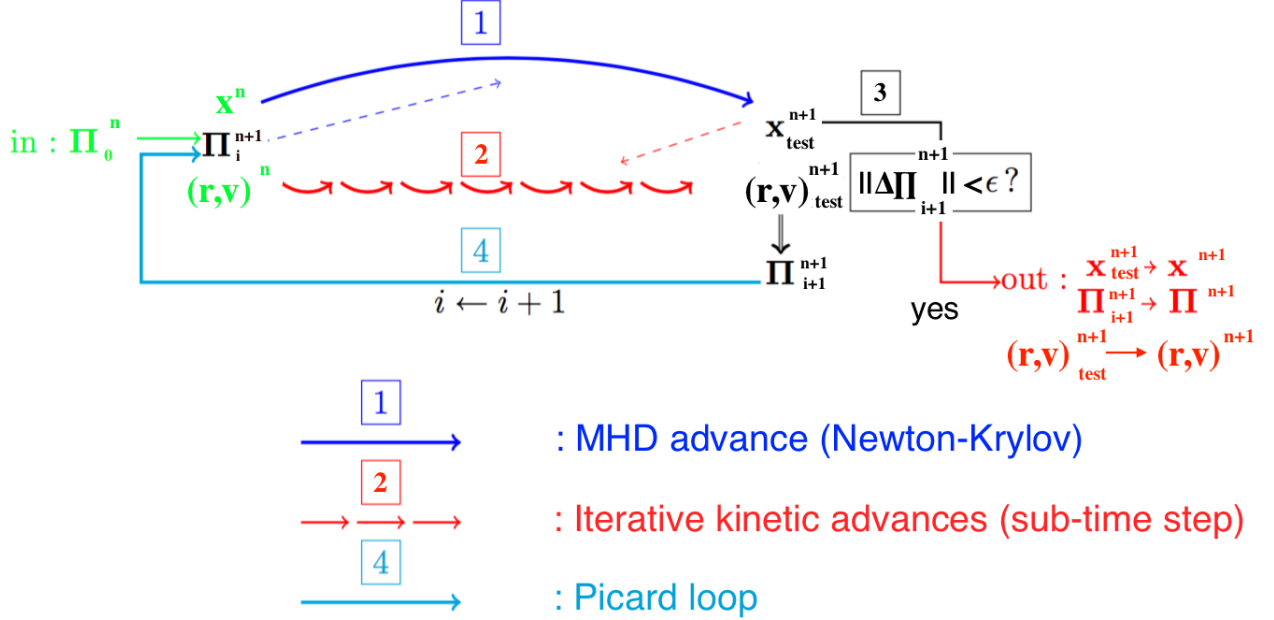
1

$\mathbf{x}^n$

in : $\Pi_0^n$

$\Pi_i^{n+1}$

2

$(\mathbf{r},\mathbf{v})^n$

$\mathbf{x}_{test}^{n+1}$

3

$(\mathbf{r},\mathbf{v})_{test}^{n+1}$

$\|\Delta\Pi_{i+1}^{n+1}\| < \epsilon$ ?

4

$\Pi_{i+1}^{n+1}$

$i \leftarrow i+1$

yes

out : $\mathbf{x}_{test}^{n+1} \rightarrow \mathbf{x}^{n+1}$
$\Pi_{i+1}^{n+1} \rightarrow \Pi^{n+1}$
$(\mathbf{r},\mathbf{v})_{test}^{n+1} \rightarrow (\mathbf{r},\mathbf{v})^{n+1}$

1

: MHD advance (Newton-Krylov)

2

: Iterative kinetic advances (sub-time step)

4

: Picard loop